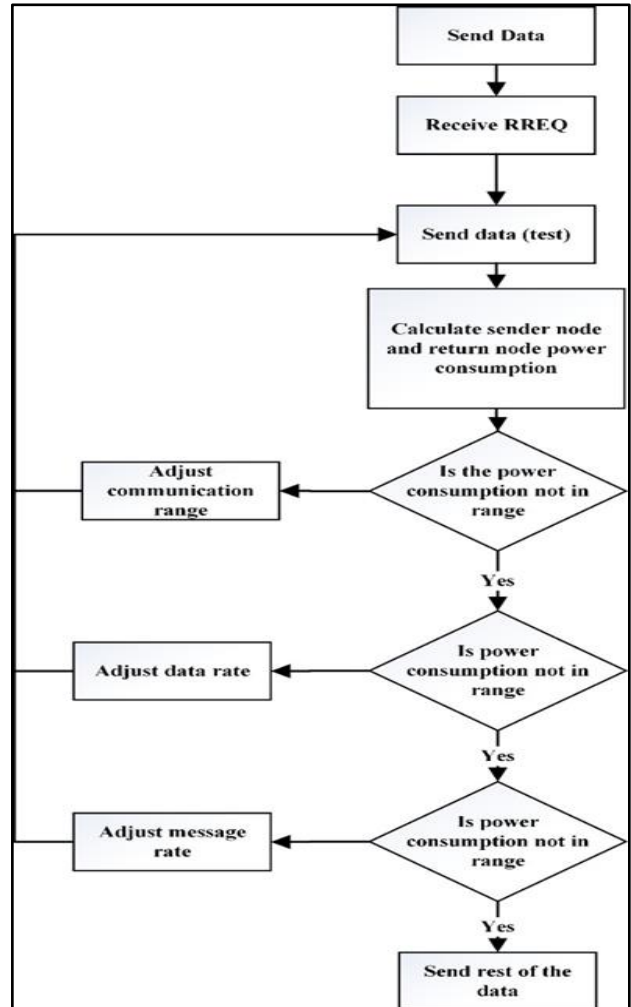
Send Data

Receive RREQ

Send data (test)

Calculate sender node and return node power consumption

Is the power consumption not in range

Adjust communication range

Yes

Is power consumption not in range

Adjust data rate

Yes

Is power consumption not in range

Adjust message rate

Yes

Send rest of the data